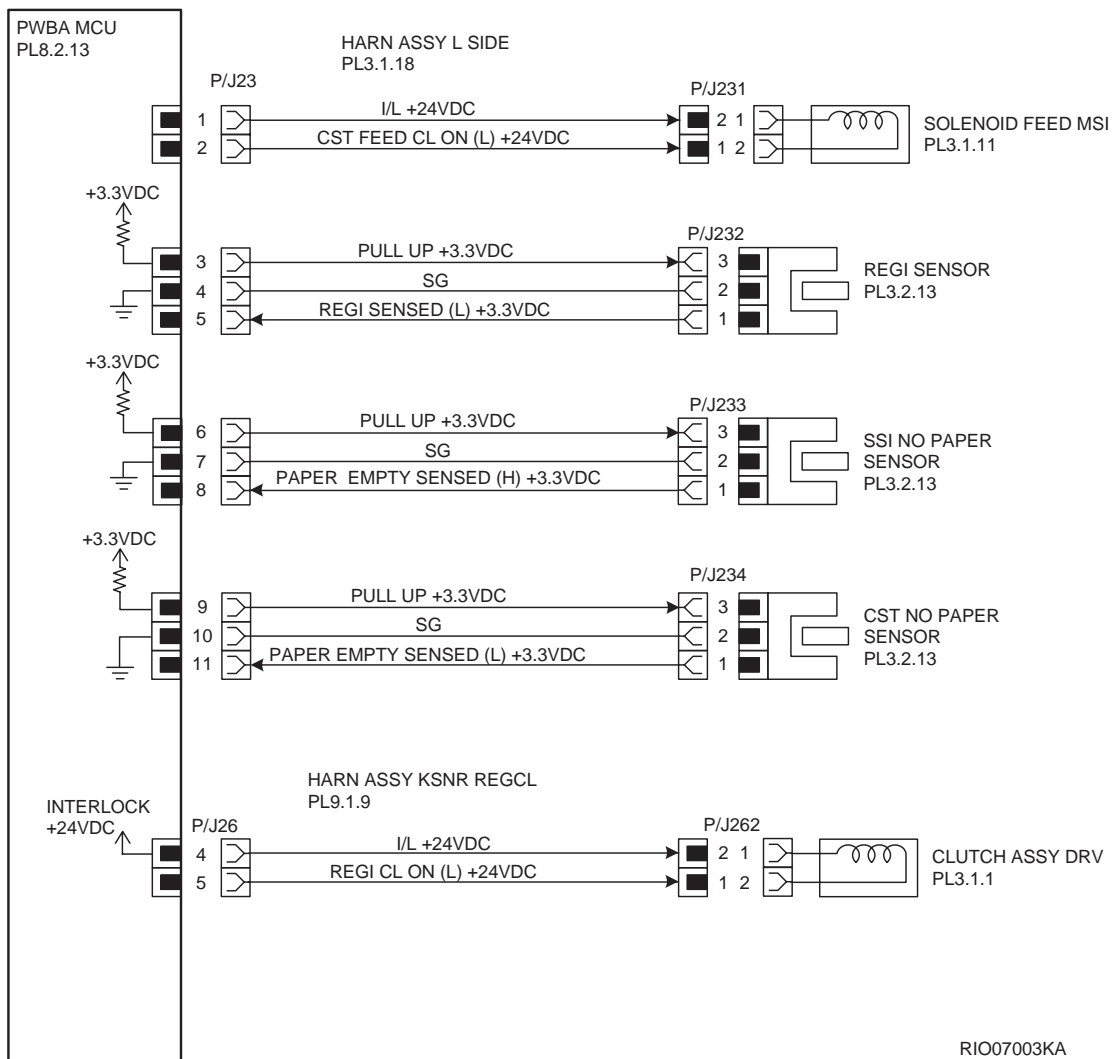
PWBA MCU
PL8.2.13

HARN ASSY L SIDE
PL3.1.18

P/J23

1
2

I/L +24VDC
CST FEED CL ON (L) +24VDC

P/J231
2 1
1 2

SOLENOID FEED MSI
PL3.1.11

+3.3VDC

3
4
5

P/J232
PULL UP +3.3VDC
SG
REGI SENSED (L) +3.3VDC
3
2
1

REGI SENSOR
PL3.2.13

+3.3VDC

6
7
8

P/J233
PULL UP +3.3VDC
SG
PAPER EMPTY SENSED (H) +3.3VDC
3
2
1

SSI NO PAPER
SENSOR
PL3.2.13

+3.3VDC

9
10
11

P/J234
PULL UP +3.3VDC
SG
PAPER EMPTY SENSED (L) +3.3VDC
3
2
1

CST NO PAPER
SENSOR
PL3.2.13

HARN ASSY KSNR REGCL
PL9.1.9

INTERLOCK
+24VDC

P/J26
4
5

I/L +24VDC
REGI CL ON (L) +24VDC

P/J262
2 1
1 2

CLUTCH ASSY DRV
PL3.1.1

RIO07003KA